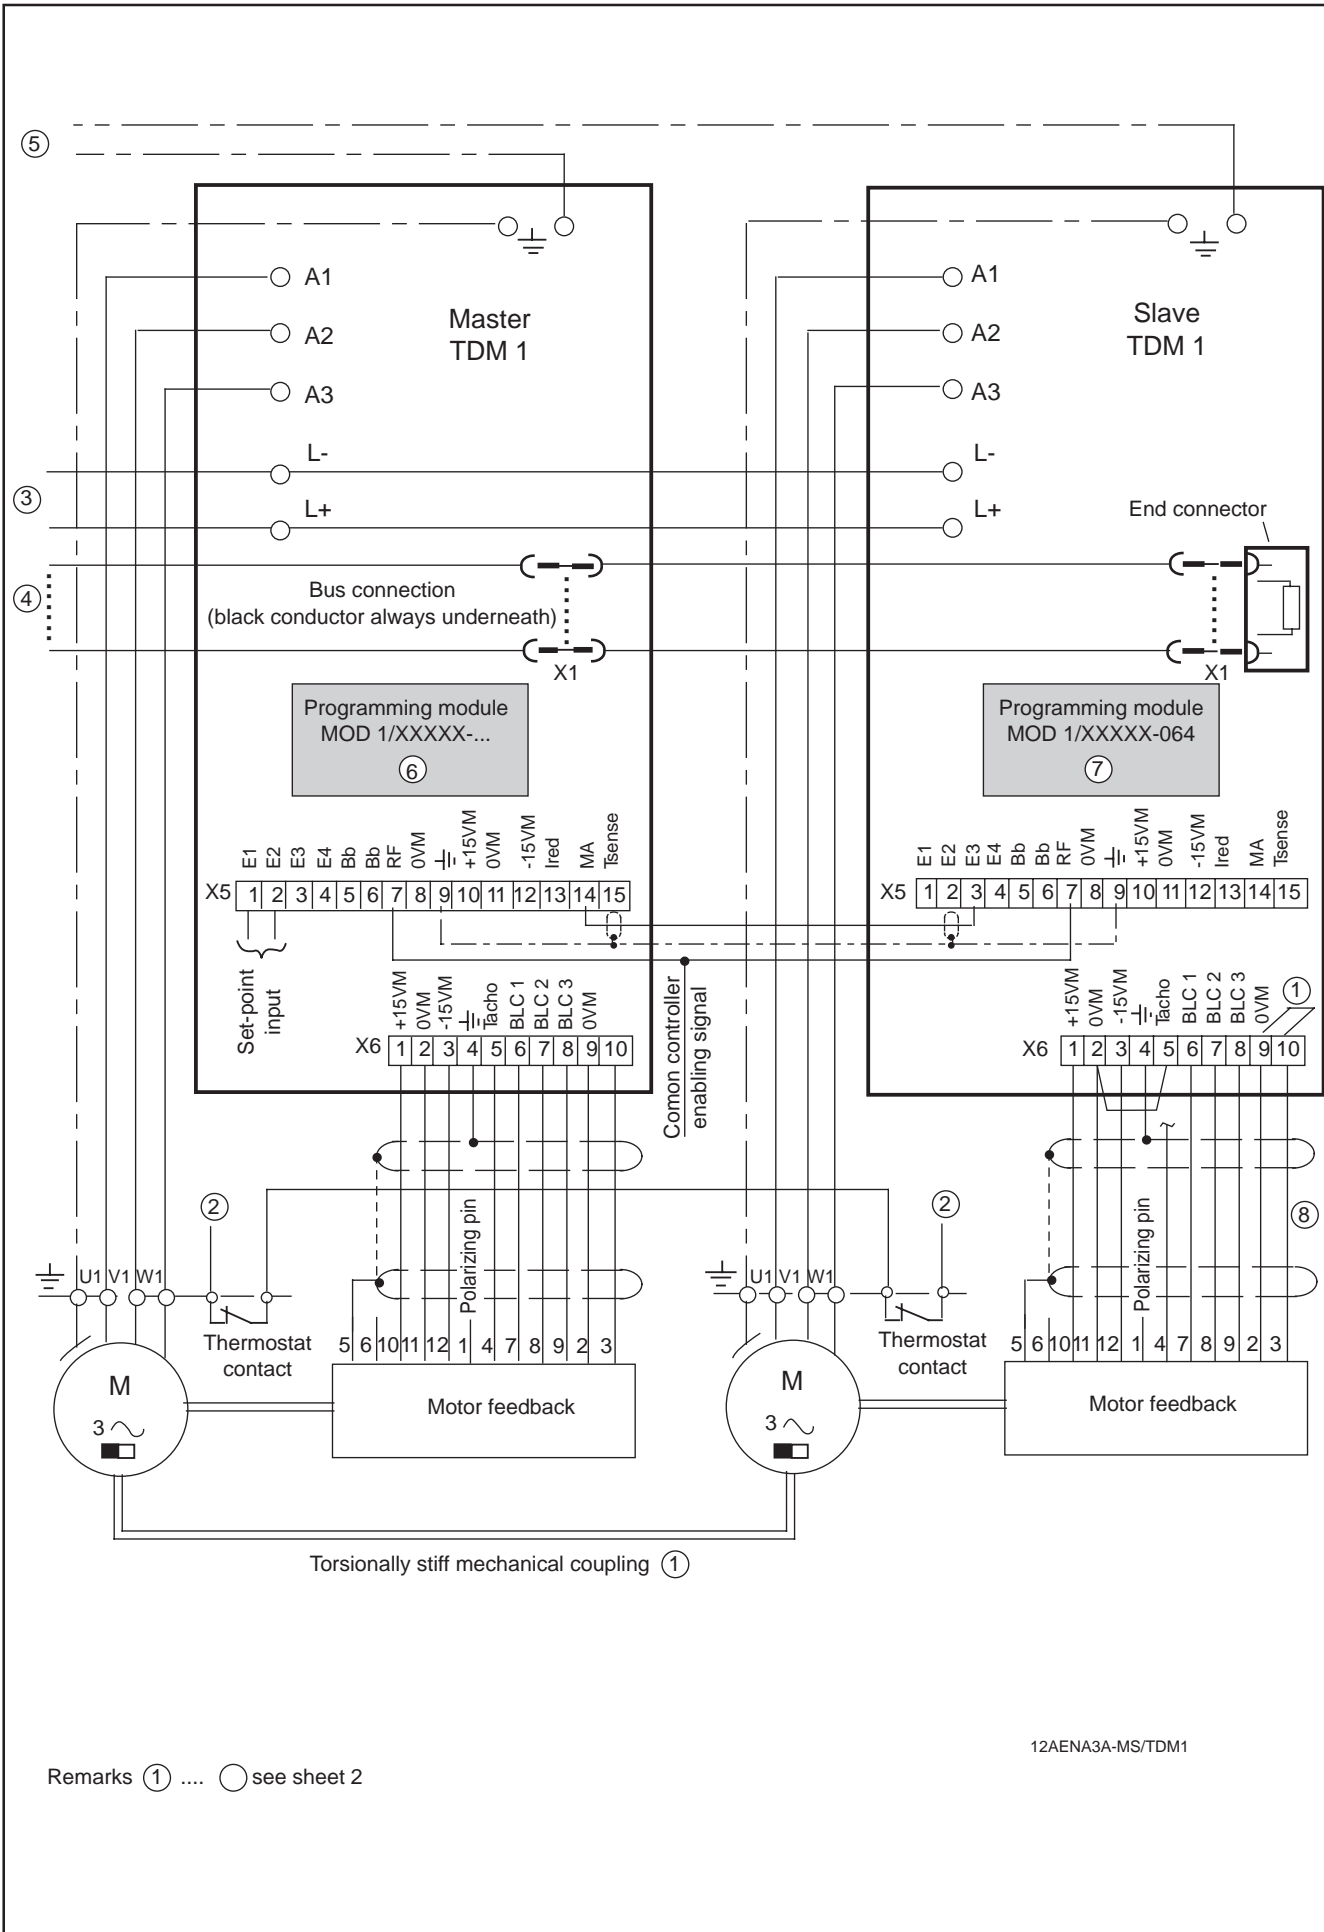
⑤

A1
A2
A3
L-
L+

Master
TDM 1

A1
A2
A3
L-
L+

Slave
TDM 1

③

End connector

④

Bus connection
(black conductor always underneath)

X1

X1

Programming module
MOD 1/XXXXX-...
⑥

Programming module
MOD 1/XXXXX-064
⑦

E1 E2 E3 E4 Bb Bb RF 0VM ⏚ +15VM 0VM -15VM Ired MA Tsense

X5 1 2 3 4 5 6 7 8 9 10 11 12 13 14 15

E1 E2 E3 E4 Bb Bb RF 0VM ⏚ +15VM 0VM -15VM Ired MA Tsense

X5 1 2 3 4 5 6 7 8 9 10 11 12 13 14 15

Set-point input

+15VM 0VM -15VM ⏚ Tacho BLC 1 BLC 2 BLC 3 0VM

X6 1 2 3 4 5 6 7 8 9 10

Comon controller enabling signal

+15VM 0VM -15VM ⏚ Tacho BLC 1 BLC 2 BLC 3 0VM ①

X6 1 2 3 4 5 6 7 8 9 10

②

②

⑧

Polarizing pin

Polarizing pin

U1 V1 W1

U1 V1 W1

Thermostat contact

Thermostat contact

5 6 10 11 12 1 4 7 8 9 2 3

5 6 10 11 12 1 4 7 8 9 2 3

M
3 ~

Motor feedback

M
3 ~

Motor feedback

Torsionally stiff mechanical coupling ①

12AENA3A-MS/TDM1

Remarks ① .... ◯ see sheet 2